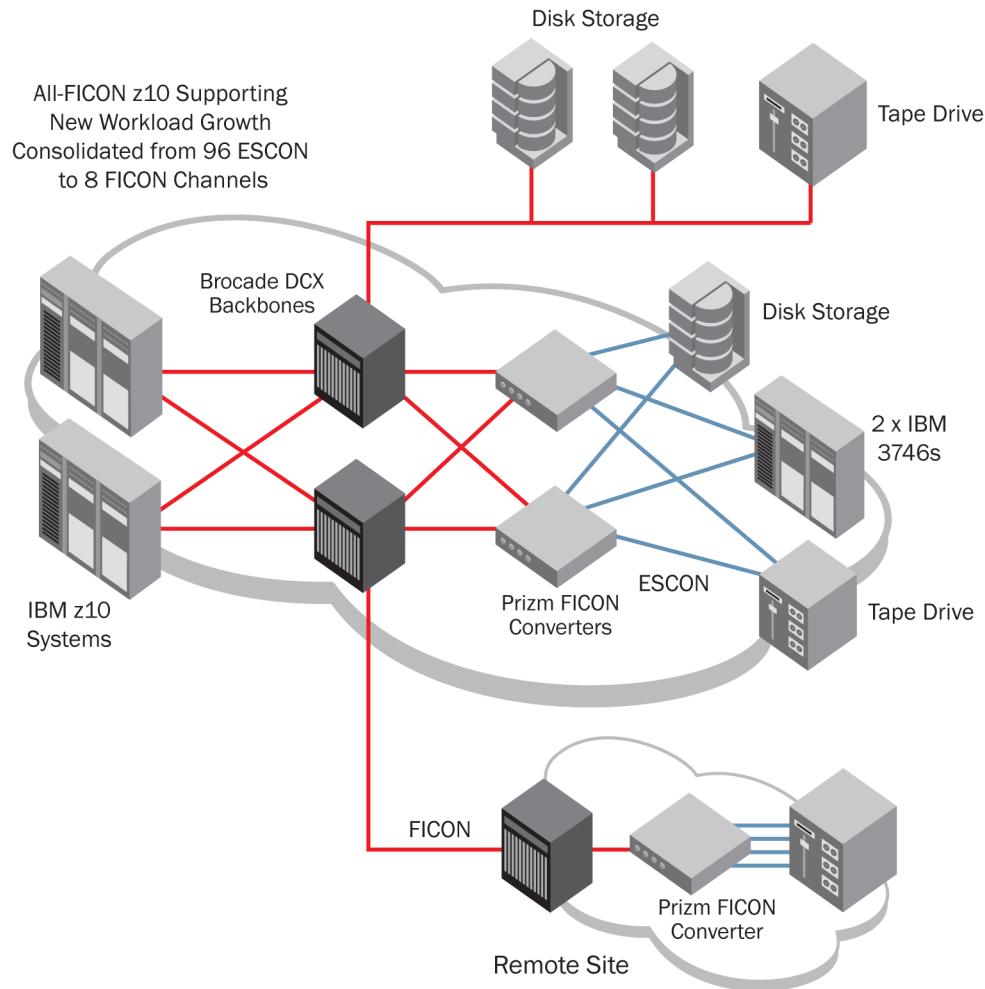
Disk Storage

All-FICON z10 Supporting New Workload Growth Consolidated from 96 ESCON to 8 FICON Channels

Tape Drive

Brocade DCX Backbones

Disk Storage

2 x IBM 3746s

IBM z10 Systems

ESCON

Prizm FICON Converters

Tape Drive

FICON

Prizm FICON Converter

Remote Site